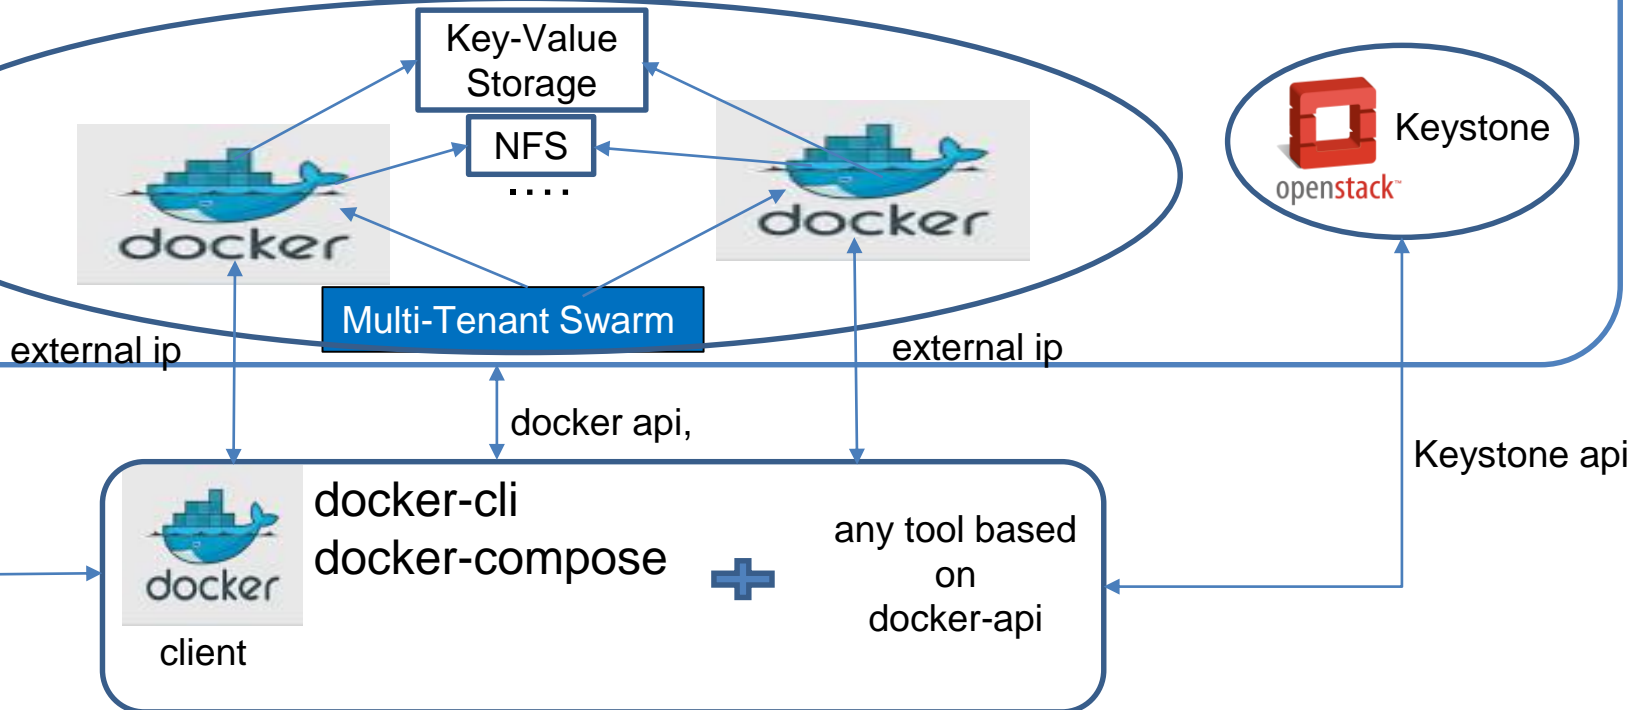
Key-Value Storage

NFS

....

docker

docker

Multi-Tenant Swarm

external ip

external ip

Keystone

openstack

docker api,

Keystone api

docker

client

docker-cli
docker-compose

any tool based on docker-api